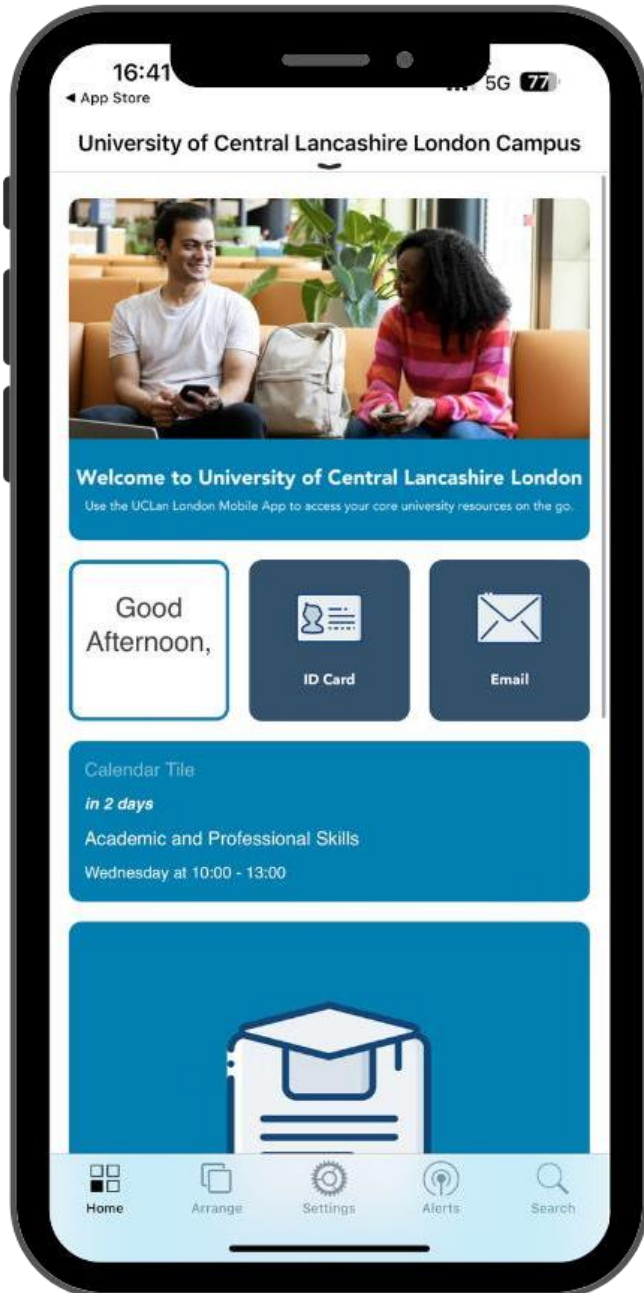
16:41
◀ App Store
5G 77

University of Central Lancashire London Campus

Welcome to University of Central Lancashire London
Use the UCLan London Mobile App to access your core university resources on the go.

Good Afternoon,

ID Card

Email

Calendar Tile
in 2 days
Academic and Professional Skills
Wednesday at 10:00 - 13:00

Home
Arrange
Settings
Alerts
Search